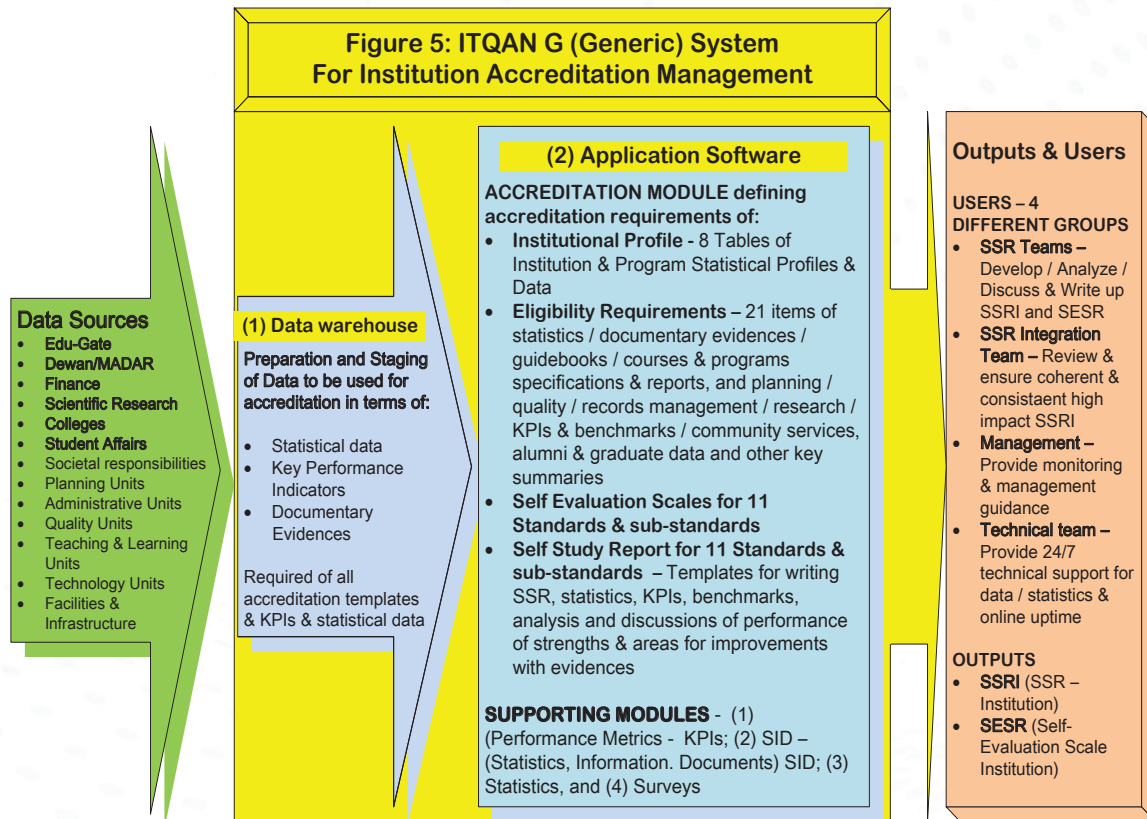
Figure 5: ITQAN G (Generic) System
For Institution Accreditation Management

Data Sources
- Edu-Gate
- Dewan/MADAR
- Finance
- Scientific Research
- Colleges
- Student Affairs
- Societal responsibilities
- Planning Units
- Administrative Units
- Quality Units
- Teaching & Learning Units
- Technology Units
- Facilities & Infrastructure

(1) Data warehouse

Preparation and Staging of Data to be used for accreditation in terms of:

- Statistical data
- Key Performance Indicators
- Documentary Evidences

Required of all accreditation templates & KPIs & statistical data

(2) Application Software

ACCREDITATION MODULE defining accreditation requirements of:
- Institutional Profile - 8 Tables of Institution & Program Statistical Profiles & Data
- Eligibility Requirements – 21 items of statistics / documentary evidences / guidebooks / courses & programs specifications & reports, and planning / quality / records management / research / KPIs & benchmarks / community services, alumni & graduate data and other key summaries
- Self Evaluation Scales for 11 Standards & sub-standards
- Self Study Report for 11 Standards & sub-standards – Templates for writing SSR, statistics, KPIs, benchmarks, analysis and discussions of performance of strengths & areas for improvements with evidences

SUPPORTING MODULES - (1) (Performance Metrics - KPIs; (2) SID – (Statistics, Information. Documents) SID; (3) Statistics, and (4) Surveys

Outputs & Users

USERS – 4 DIFFERENT GROUPS
- SSR Teams – Develop / Analyze / Discuss & Write up SSRI and SESR
- SSR Integration Team – Review & ensure coherent & consistaent high impact SSRI
- Management – Provide monitoring & management guidance
- Technical team – Provide 24/7 technical support for data / statistics & online uptime

OUTPUTS
- SSRI (SSR – Institution)
- SESR (Self-Evaluation Scale Institution)